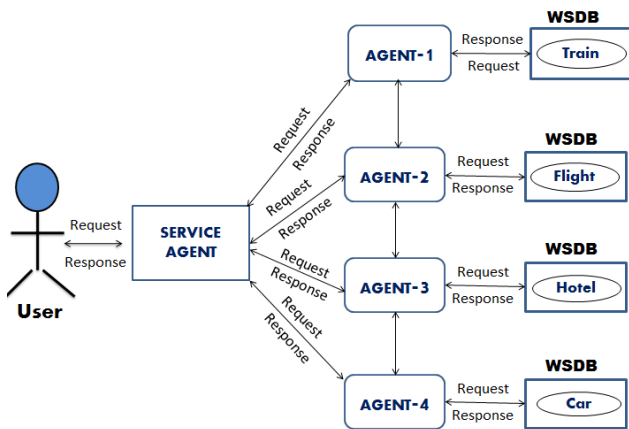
WSDB
AGENT-1
Response
Request
Train

Request
Response
WSDB
AGENT-2
Request
Response
Flight

Request
Response

User
Request
Response
SERVICE AGENT

Request
Response
WSDB
AGENT-3
Request
Response
Hotel

Request
Response
WSDB
AGENT-4
Request
Response
Car